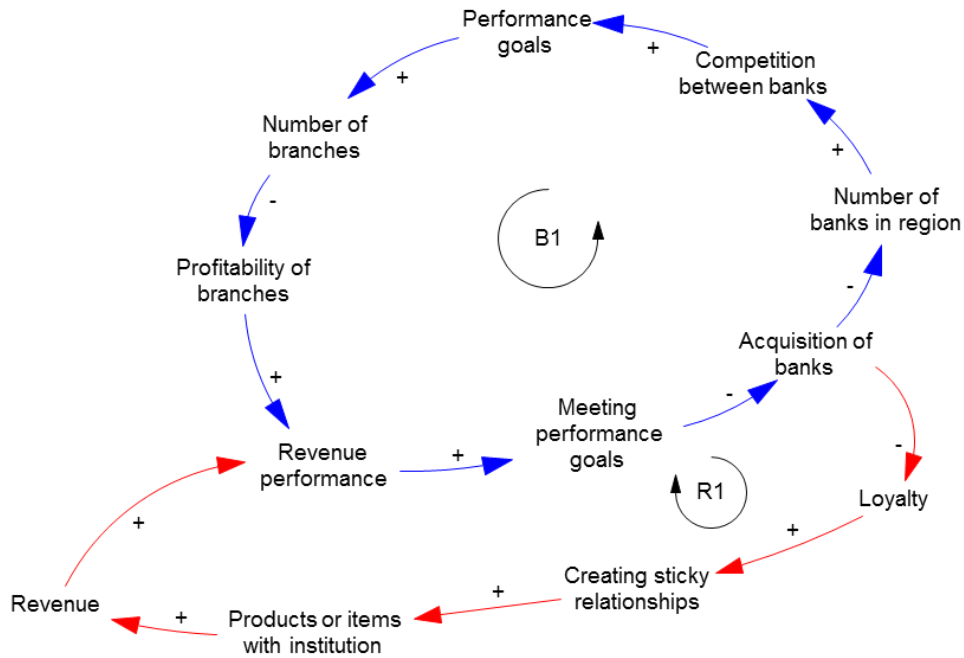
Performance goals

+

Competition between banks

+

Number of branches

-

B1

+

Number of banks in region

Profitability of branches

-

+

Acquisition of banks

-

Meeting performance goals

-

Revenue performance

+

R1

Loyalty

+

+

Creating sticky relationships

+

Revenue

+

Products or items with institution